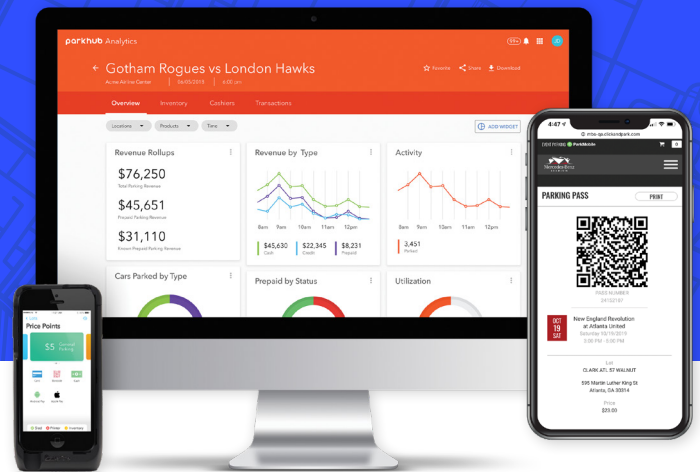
parkhub Analytics

Gotham Rogues vs London Hawks
Acme Airline Center 04/05/2019 4:00 pm

Favorite Share Download

Overview Inventory Cashiers Transactions

Locations Products Time

ADD WIDGET

Revenue Rollups
$76,250
Total Parking Revenue
$45,651
Prepaid Parking Revenue
$31,110
Known Prepaid Parking Revenue

Revenue by Type
8am 9am 10am 11am 12pm
$45,630 Cash
$22,345 Credit
$8,231 Prepaid

Activity
8am 9am 10am 11am 12pm
3,451
Parked

Cars Parked by Type

Prepaid by Status

Utilization

Price Points
$5

4:47
mbs-ga.clickandpark.com

PARKING PASS
PRINT

OCT 19 SAT
New England Revolution at Atlanta United
Saturday 10/19/2019
3:00 PM - 5:00 PM

Lot
CLARK ATL 57 WALNUT
595 Martin Luther King St
Atlanta, GA 30314

Price
$23.00